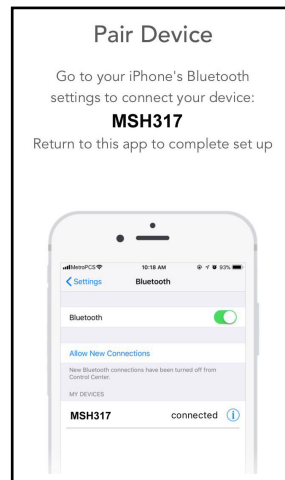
Pair Device

Go to your iPhone's Bluetooth settings to connect your device:

MSH317

Return to this app to complete set up

MetroPCS 10:18 AM 93%

< Settings Bluetooth

Bluetooth

Allow New Connections

New Bluetooth connections have been turned off from Control Center.

MY DEVICES

MSH317 connected